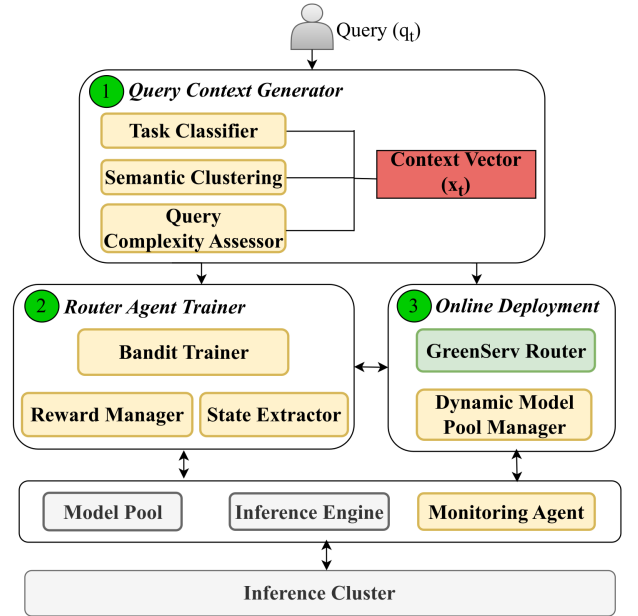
Query ($q_t$)

1 Query Context Generator

Task Classifier

Semantic Clustering

Query Complexity Assessor

Context Vector ($x_t$)

2 Router Agent Trainer

Bandit Trainer

Reward Manager

State Extractor

3 Online Deployment

GreenServ Router

Dynamic Model Pool Manager

Model Pool

Inference Engine

Monitoring Agent

Inference Cluster